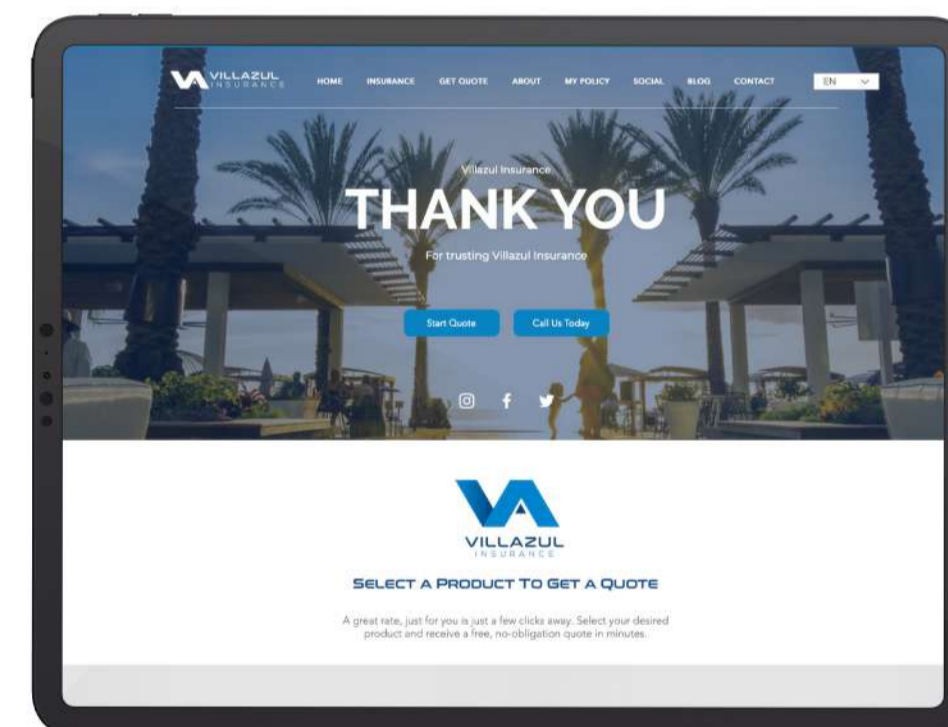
VILLAZUL INSURANCE

HOME INSURANCE GET QUOTE ABOUT MY POLICY SOCIAL BLOG CONTACT

EN

Villazul Insurance

THANK YOU

For trusting Villazul Insurance

Start Quote

Call Us Today

VILLAZUL INSURANCE

SELECT A PRODUCT TO GET A QUOTE

A great rate, just for you is just a few clicks away. Select your desired product and receive a free, no-obligation quote in minutes.